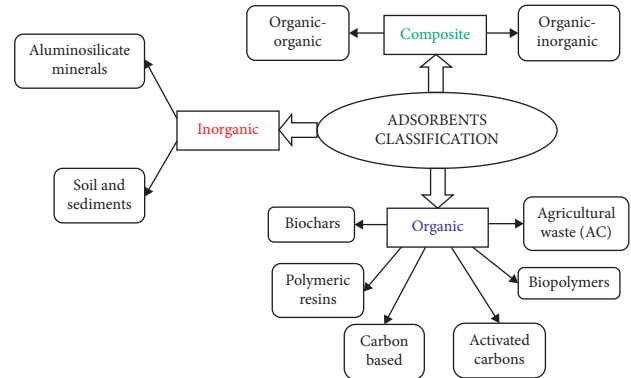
Organic-organic

Composite

Organic-inorganic

Aluminosilicate minerals

Inorganic

ADSORBENTS CLASSIFICATION

Soil and sediments

Biochars

Organic

Agricultural waste (AC)

Polymeric resins

Biopolymers

Carbon based

Activated carbons